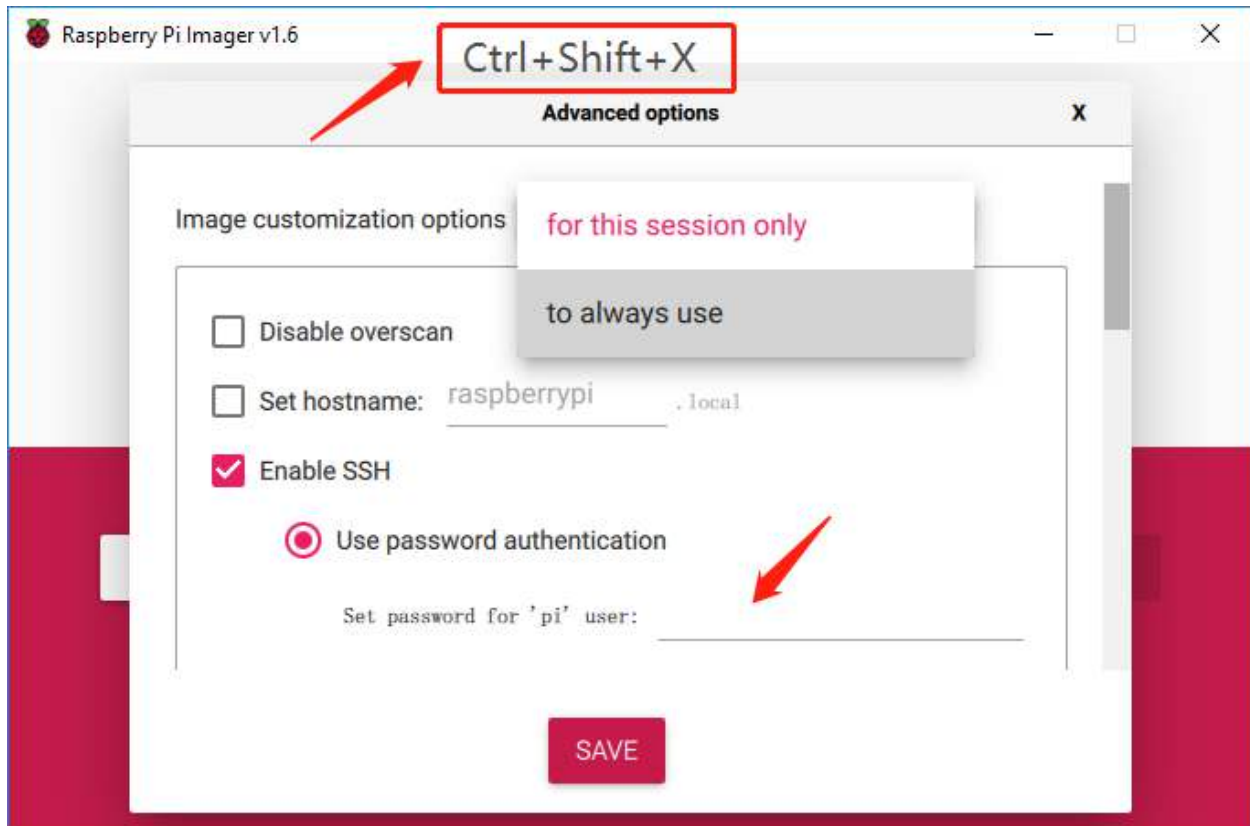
Raspberry Pi Imager v1.6

Ctrl+Shift+X

Advanced options

X

Image customization options

for this session only

to always use

Disable overscan

Set hostname: raspberrypi .local

Enable SSH

Use password authentication

Set password for 'pi' user:

SAVE